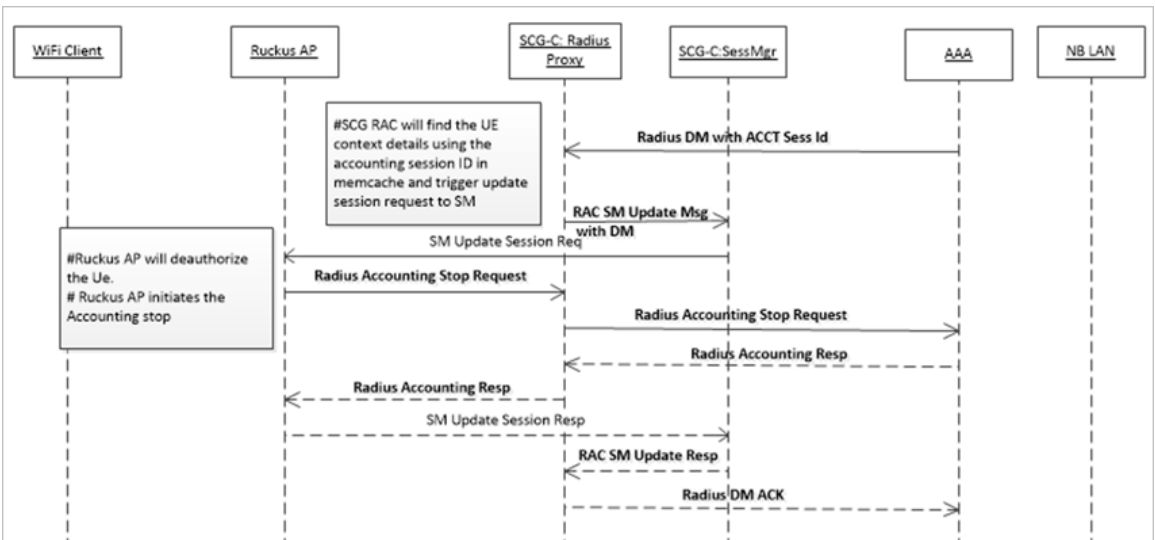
WiFi Client

Ruckus AP

SCG-C: Radius Proxy

SCG-C:SessMgr

AAA

NB LAN

#SCG RAC will find the UE context details using the accounting session ID in memcache and trigger update session request to SM

Radius DM with ACCT Sess Id

RAC SM Update Msg with DM

SM Update Session Req

#Ruckus AP will deauthorize the Ue.
# Ruckus AP initiates the Accounting stop

Radius Accounting Stop Request

Radius Accounting Stop Request

Radius Accounting Resp

Radius Accounting Resp

SM Update Session Resp

RAC SM Update Resp

Radius DM ACK